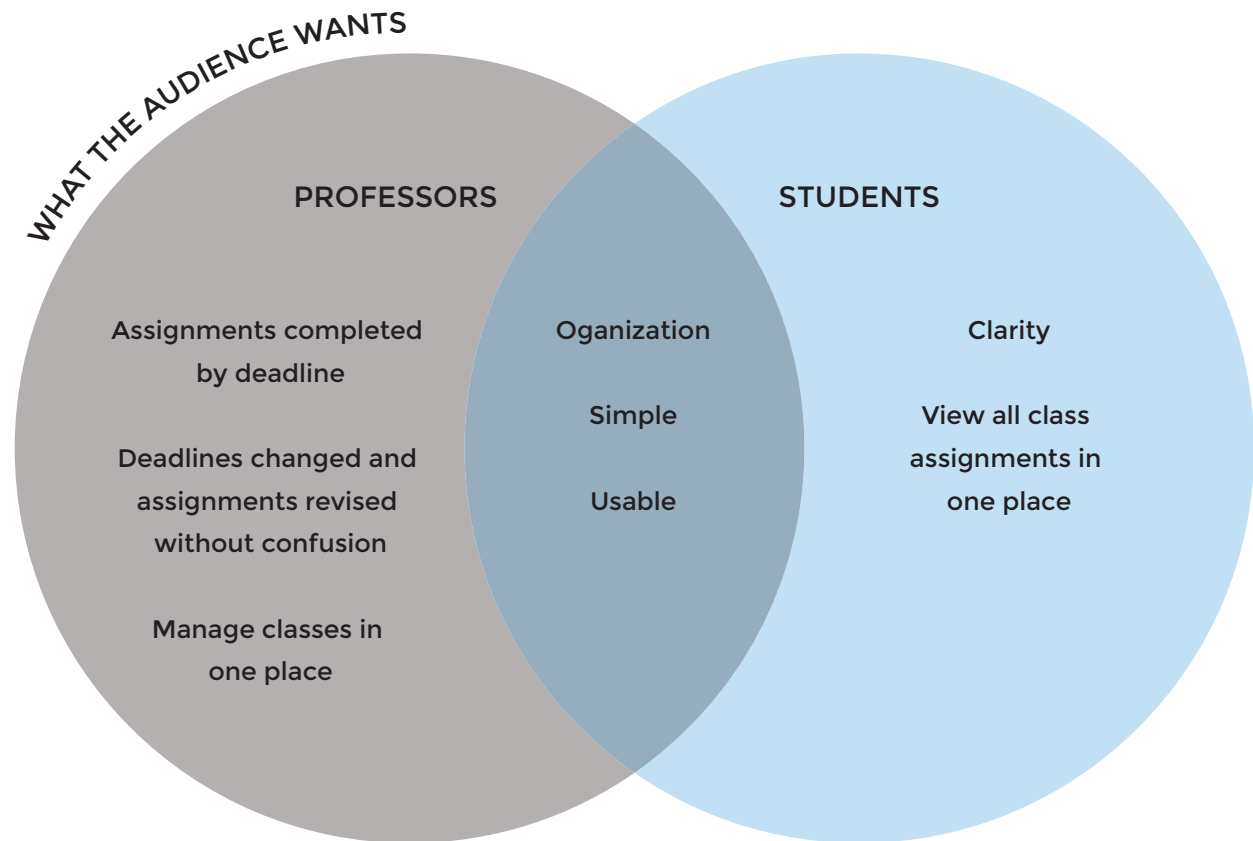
WHAT THE AUDIENCE WANTS

PROFESSORS

STUDENTS

Assignments completed by deadline

Deadlines changed and assignments revised without confusion

Manage classes in one place

Oganization

Simple

Usable

Clarity

View all class assignments in one place